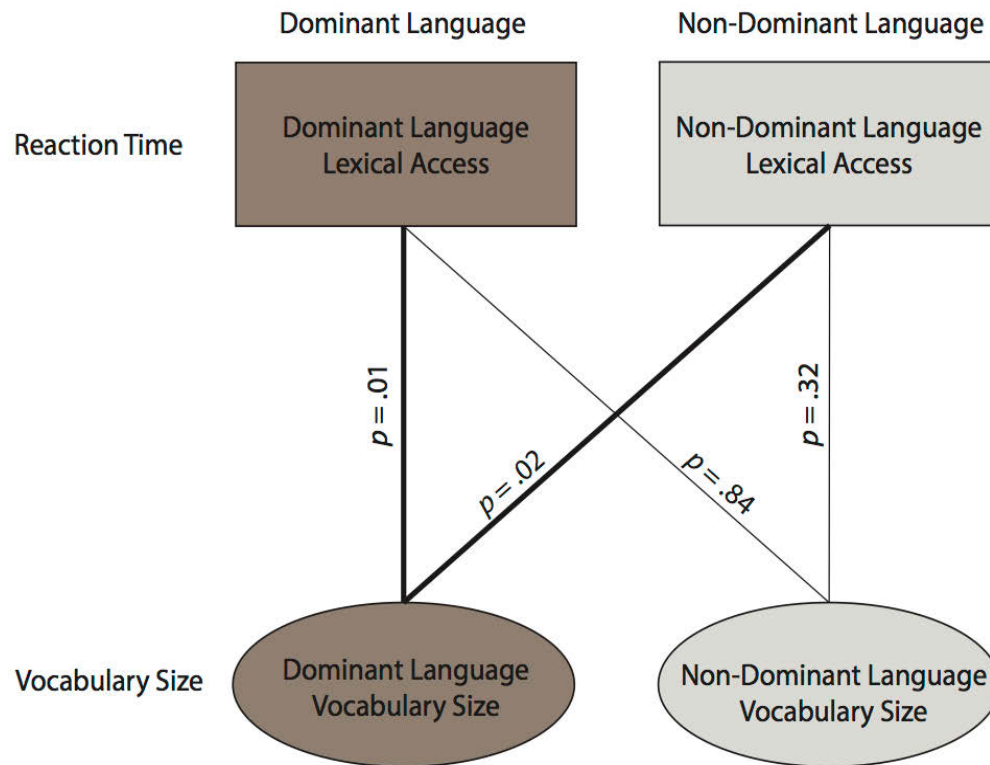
Dominant Language

Non-Dominant Language

Reaction Time

Dominant Language Lexical Access

Non-Dominant Language Lexical Access

$p = .01$

$p = .02$

$p = .84$

$p = .32$

Vocabulary Size

Dominant Language Vocabulary Size

Non-Dominant Language Vocabulary Size